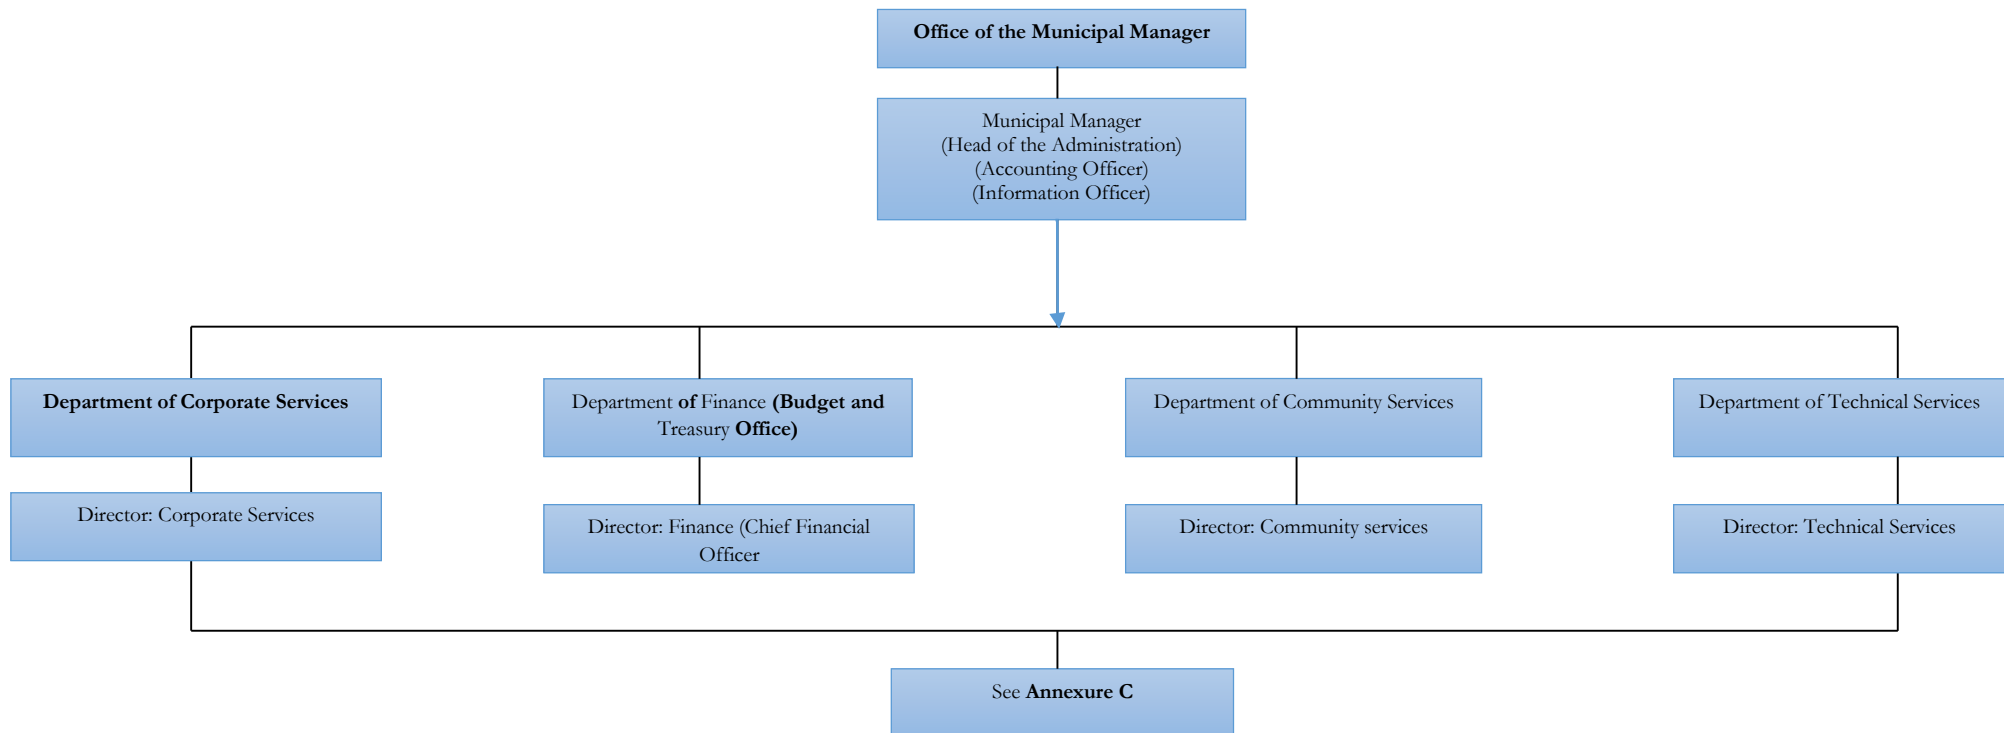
Office of the Municipal Manager

Municipal Manager
(Head of the Administration)
(Accounting Officer)
(Information Officer)

Department of Corporate Services

Director: Corporate Services

Department of Finance (Budget and Treasury Office)

Director: Finance (Chief Financial Officer

Department of Community Services

Director: Community services

Department of Technical Services

Director: Technical Services

See Annexure C